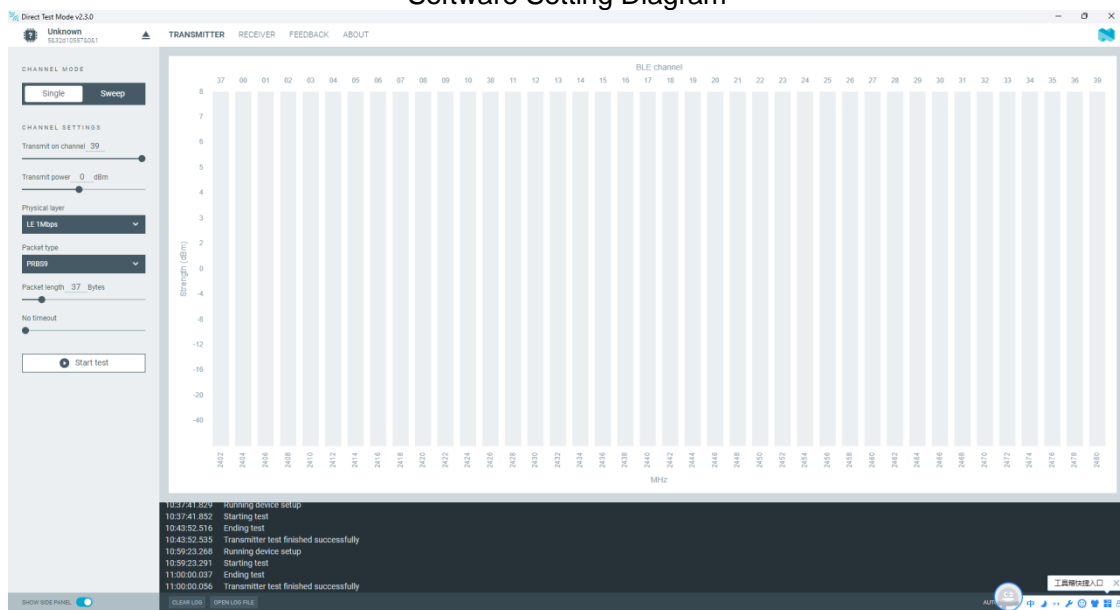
Software Setting Diagram

Direct Test Mode v2.3.0

Unknown
5532d105575051

TRANSMITTER RECEIVER FEEDBACK ABOUT

CHANNEL MODE

Single Sweep

CHANNEL SETTINGS

Transmit on channel 39

Transmit power 0 dBm

Physical layer

LE 1Mbps

Packet type

PRBS9

Packet length 37 Bytes

No timeout

Start test

BLE channel

37 00 01 02 03 04 05 06 07 08 09 10 38 11 12 13 14 15 16 17 18 19 20 21 22 23 24 25 26 27 28 29 30 31 32 33 34 35 36 39

8 7 6 5 4 3 2 0 -4 -8 -12 -16 -20 -40

Strength (dBm)

2402 2404 2406 2408 2410 2412 2414 2416 2418 2420 2422 2424 2426 2428 2430 2432 2434 2436 2438 2440 2442 2444 2446 2448 2450 2452 2454 2456 2458 2460 2462 2464 2466 2468 2470 2472 2474 2476 2478 2480

MHz

10:37:41.829 Running device setup
10:37:41.852 Starting test
10:43:52.516 Ending test
10:43:52.535 Transmitter test finished successfully
10:59:23.268 Running device setup
10:59:23.291 Starting test
11:00:00.037 Ending test
11:00:00.056 Transmitter test finished successfully

SHOW SIDE PANEL

CLEAR LOG OPEN LOG FILE

AUT

工具栏快捷入口